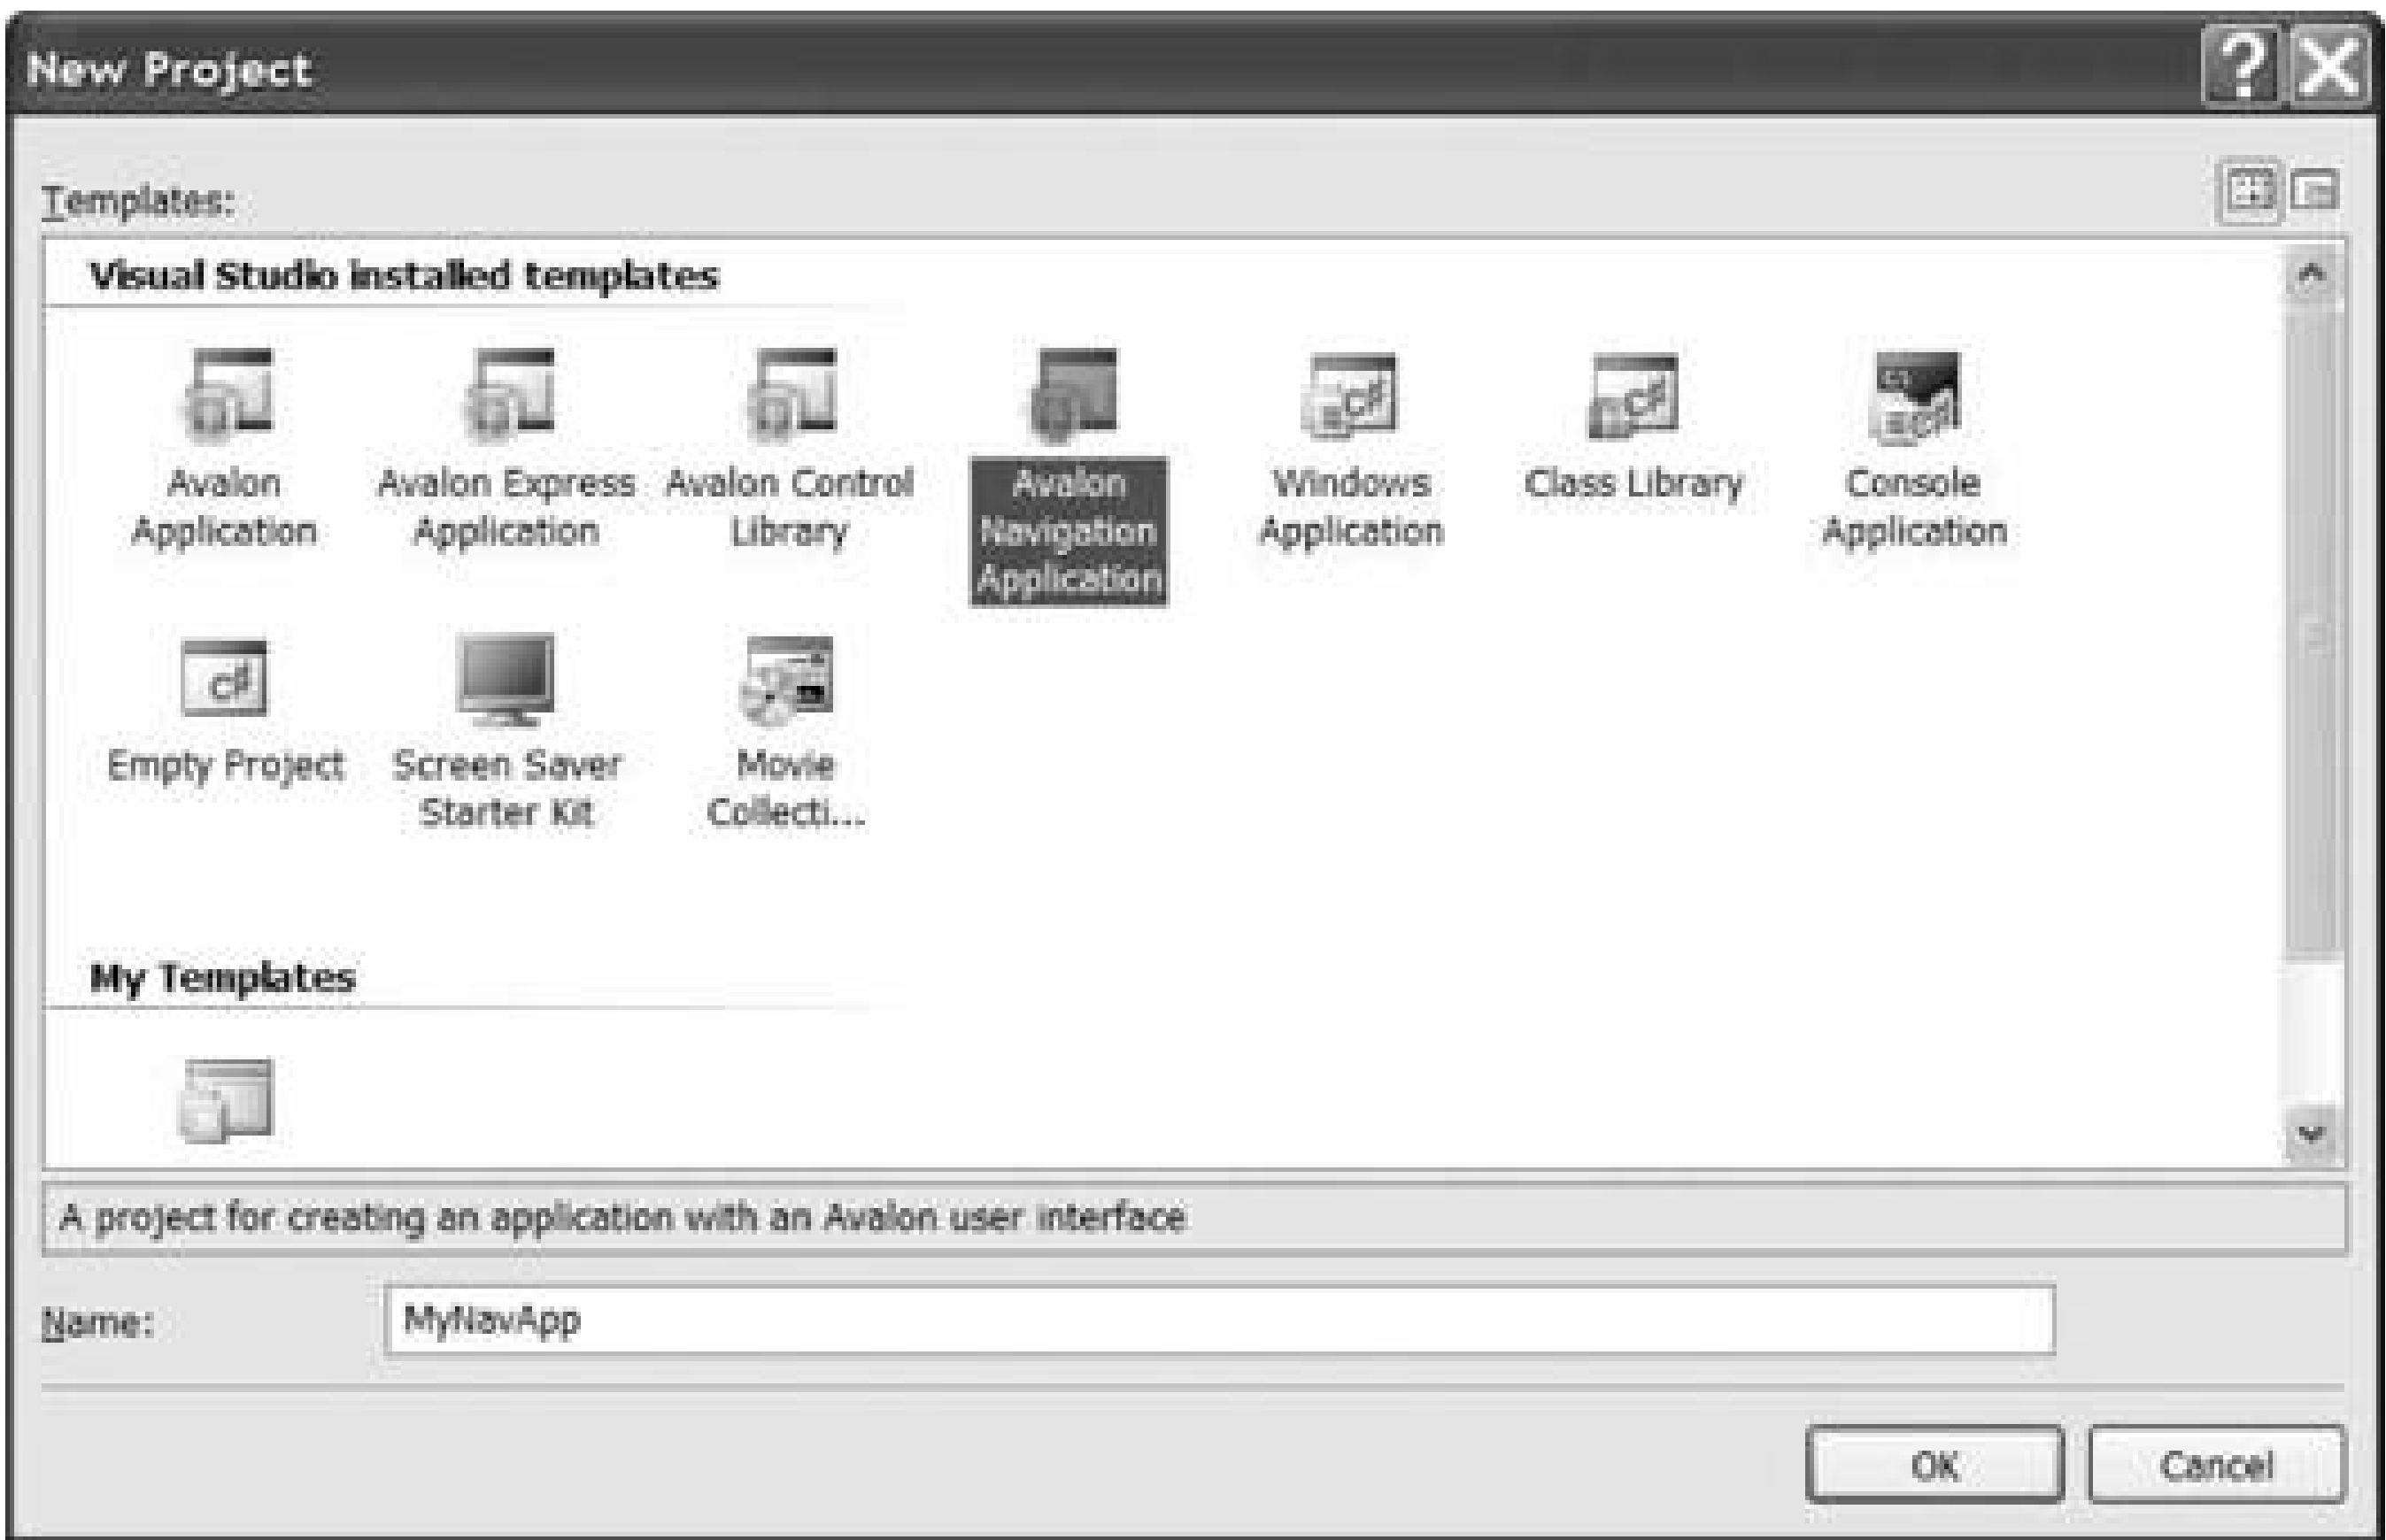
New Project

Templates:

Visual Studio installed templates

Avalon Application

Avalon Express Application

Avalon Control Library

Avalon Navigation Application

Windows Application

Class Library

Console Application

Empty Project

Screen Saver Starter Kit

Movie Collecti...

My Templates

A project for creating an application with an Avalon user interface

Name: MyNavApp

OK

Cancel